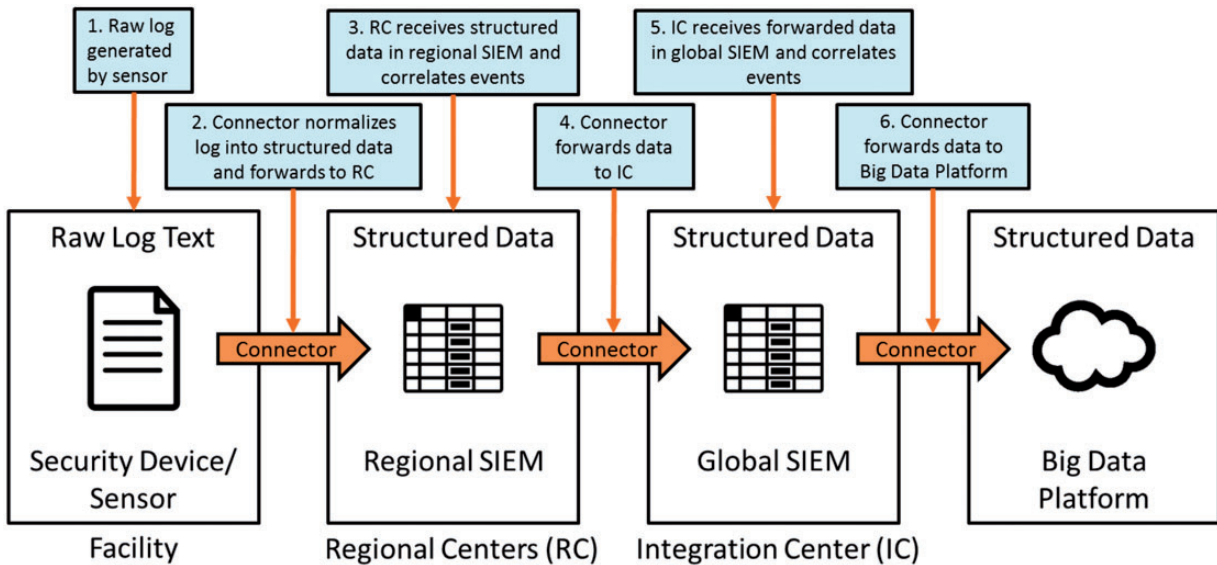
1. Raw log generated by sensor

2. Connector normalizes log into structured data and forwards to RC

3. RC receives structured data in regional SIEM and correlates events

4. Connector forwards data to IC

5. IC receives forwarded data in global SIEM and correlates events

6. Connector forwards data to Big Data Platform

Raw Log Text

Security Device/ Sensor

Facility

Connector

Structured Data

Regional SIEM

Regional Centers (RC)

Connector

Structured Data

Global SIEM

Integration Center (IC)

Connector

Structured Data

Big Data Platform